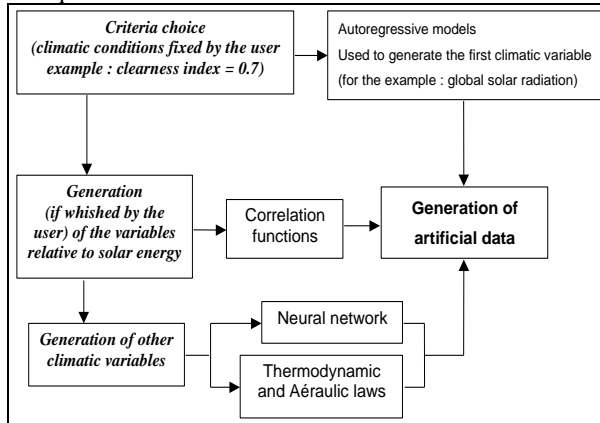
Criteria choice
(climatic conditions fixed by the user
example : clearness index = 0.7)

Autoregressive models
Used to generate the first climatic variable
(for the example : global solar radiation)

Generation
(if whished by the user) of the variables relative to solar energy

Correlation functions

Generation of artificial data

Generation of other climatic variables

Neural network

Thermodynamic and Aéraulic laws